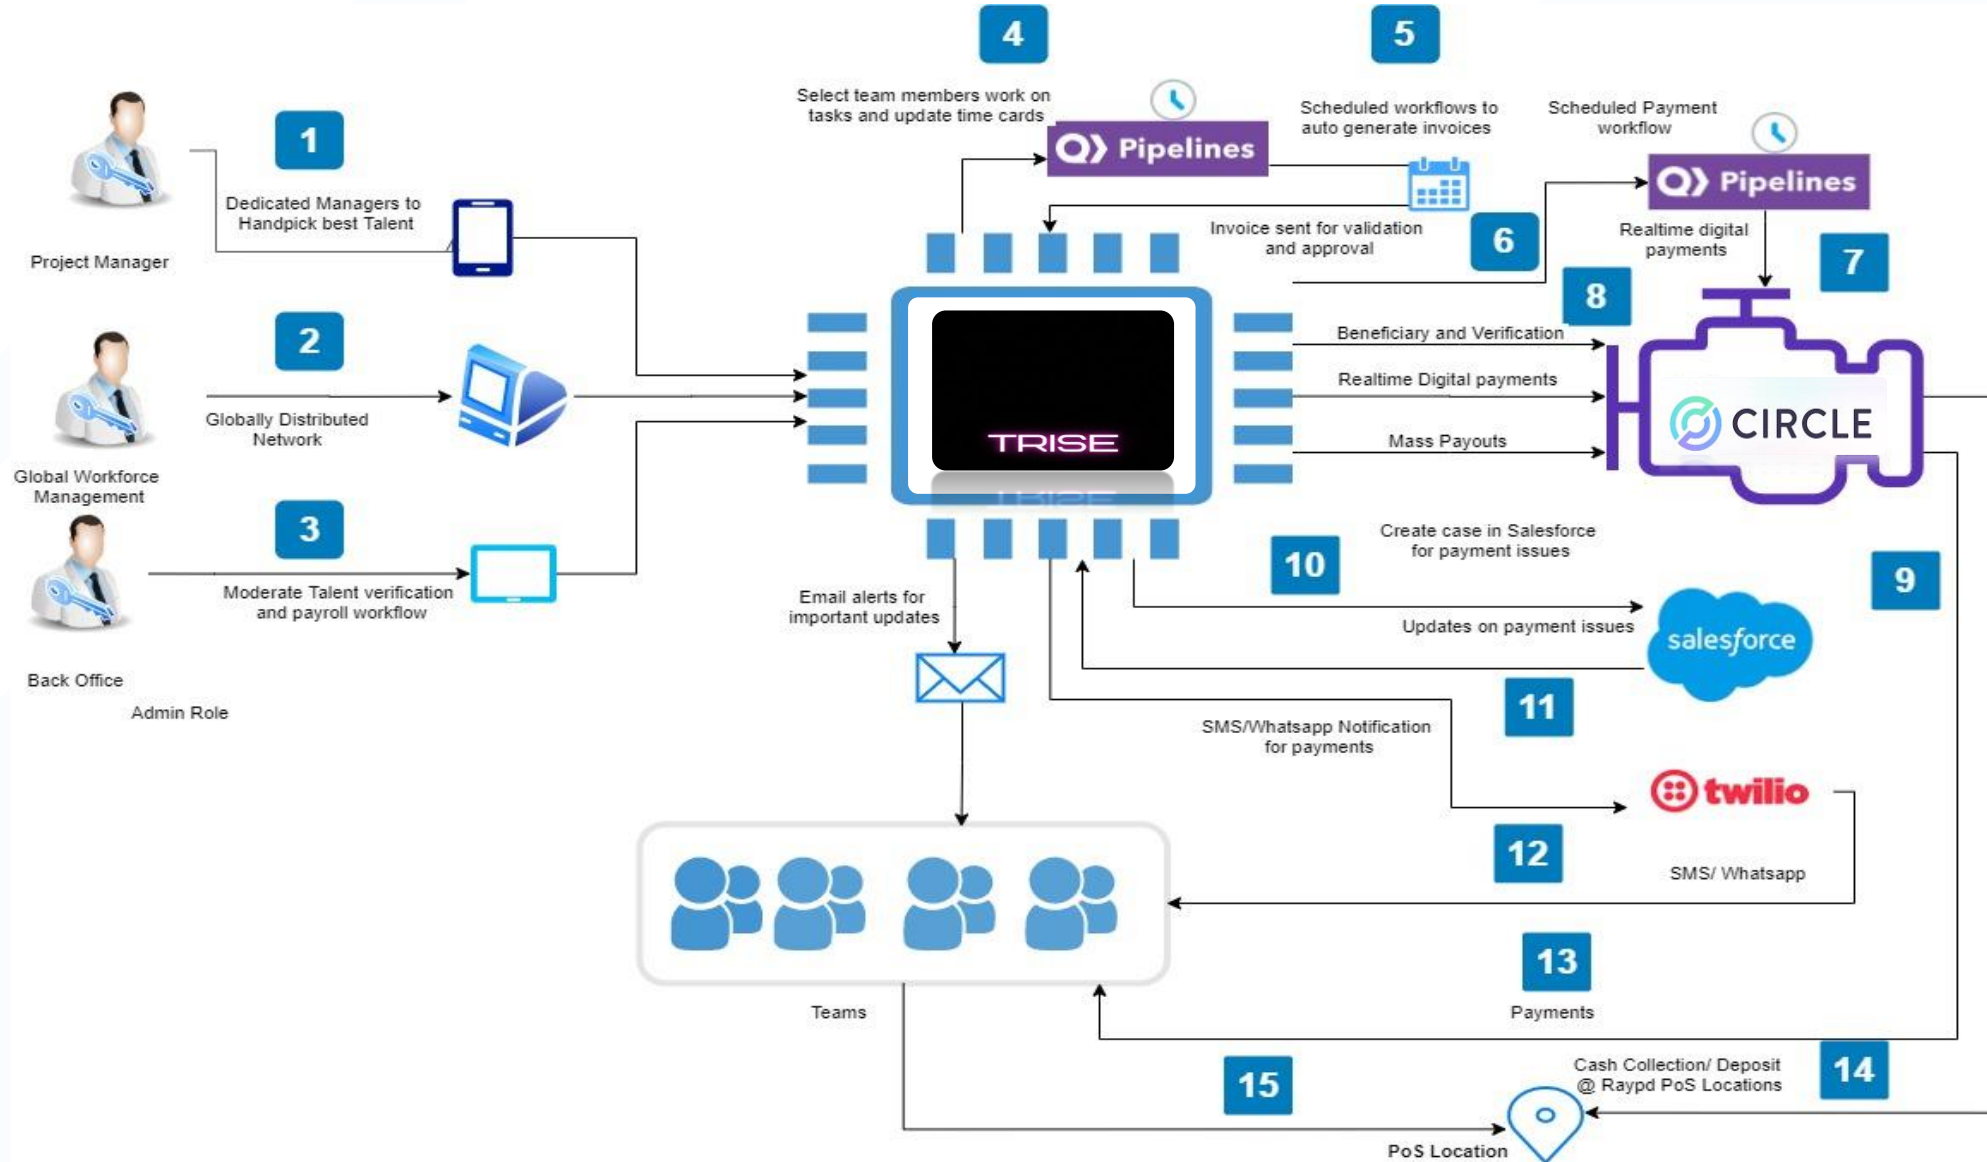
Project Manager

1

Dedicated Managers to Handpick best Talent

Global Workforce Management

2

Globally Distributed Network

Back Office

Admin Role

3

Moderate Talent verification and payroll workflow

4

Select team members work on tasks and update time cards

Pipelines

5

Scheduled workflows to auto generate invoices

Invoice sent for validation and approval

6

Scheduled Payment workflow

Pipelines

Realtime digital payments

7

8

TRISE

Beneficiary and Verification

Realtime Digital payments

Mass Payouts

CIRCLE

Create case in Salesforce for payment issues

10

9

Email alerts for important updates

Updates on payment issues

salesforce

11

SMS/Whatsapp Notification for payments

twilio

12

SMS/ Whatsapp

Teams

13

Payments

Cash Collection/ Deposit @ Raypd PoS Locations

14

15

PoS Location